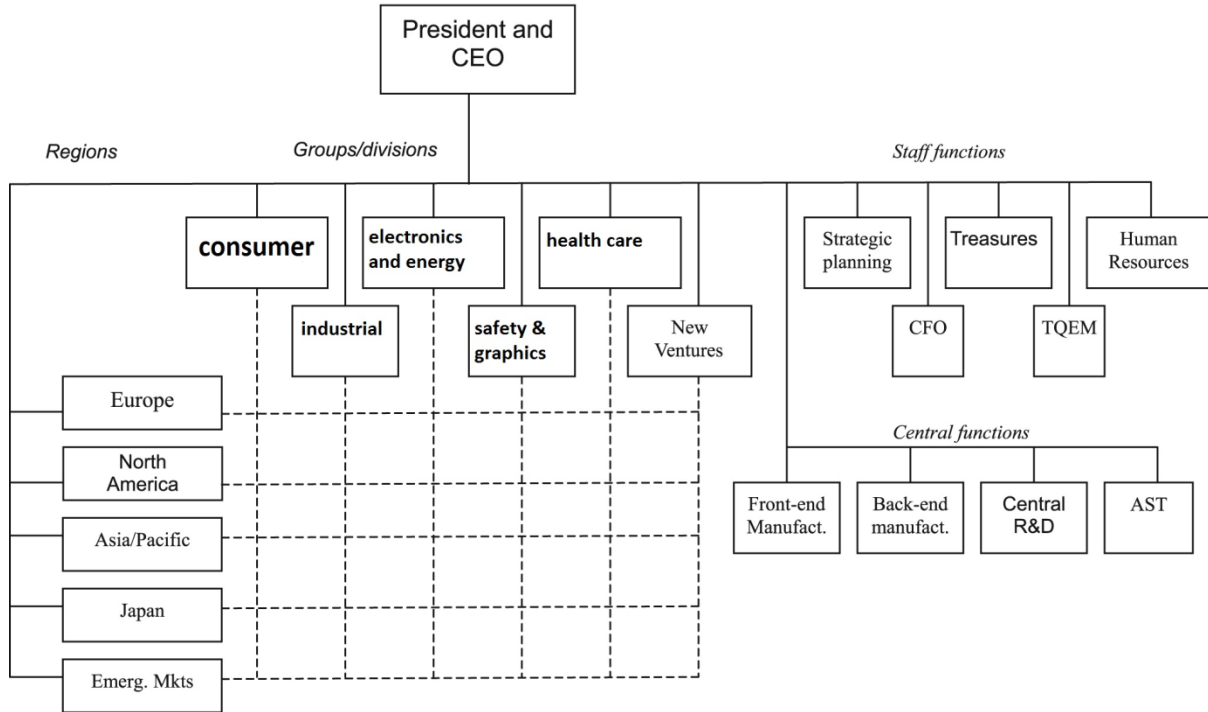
President and CEO

Regions

Groups/divisions

Staff functions

consumer

electronics and energy

health care

industrial

safety & graphics

New Ventures

Strategic planning

Treasures

Human Resources

CFO

TQEM

Europe

North America

Asia/Pacific

Japan

Emerg. Mkts

Central functions

Front-end Manufact.

Back-end manufact.

Central R&D

AST